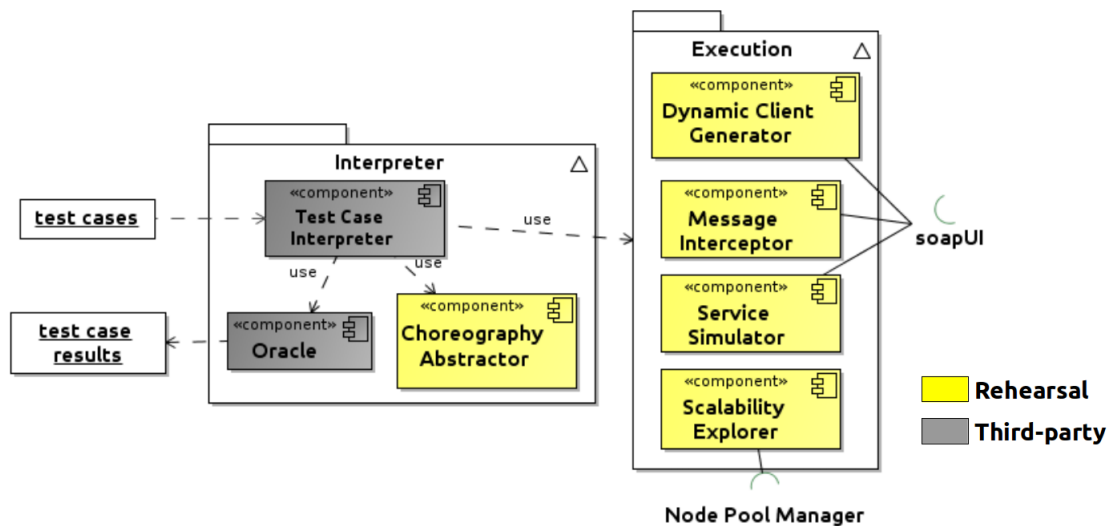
Execution

«component»
Dynamic Client Generator

«component»
Message Interceptor

«component»
Service Simulator

«component»
Scalability Explorer

soapUI

Node Pool Manager

Interpreter

test cases

«component»
Test Case Interpreter

use

use

use

«component»
Oracle

«component»
Choreography Abstractor

test case results

Rehearsal

Third-party